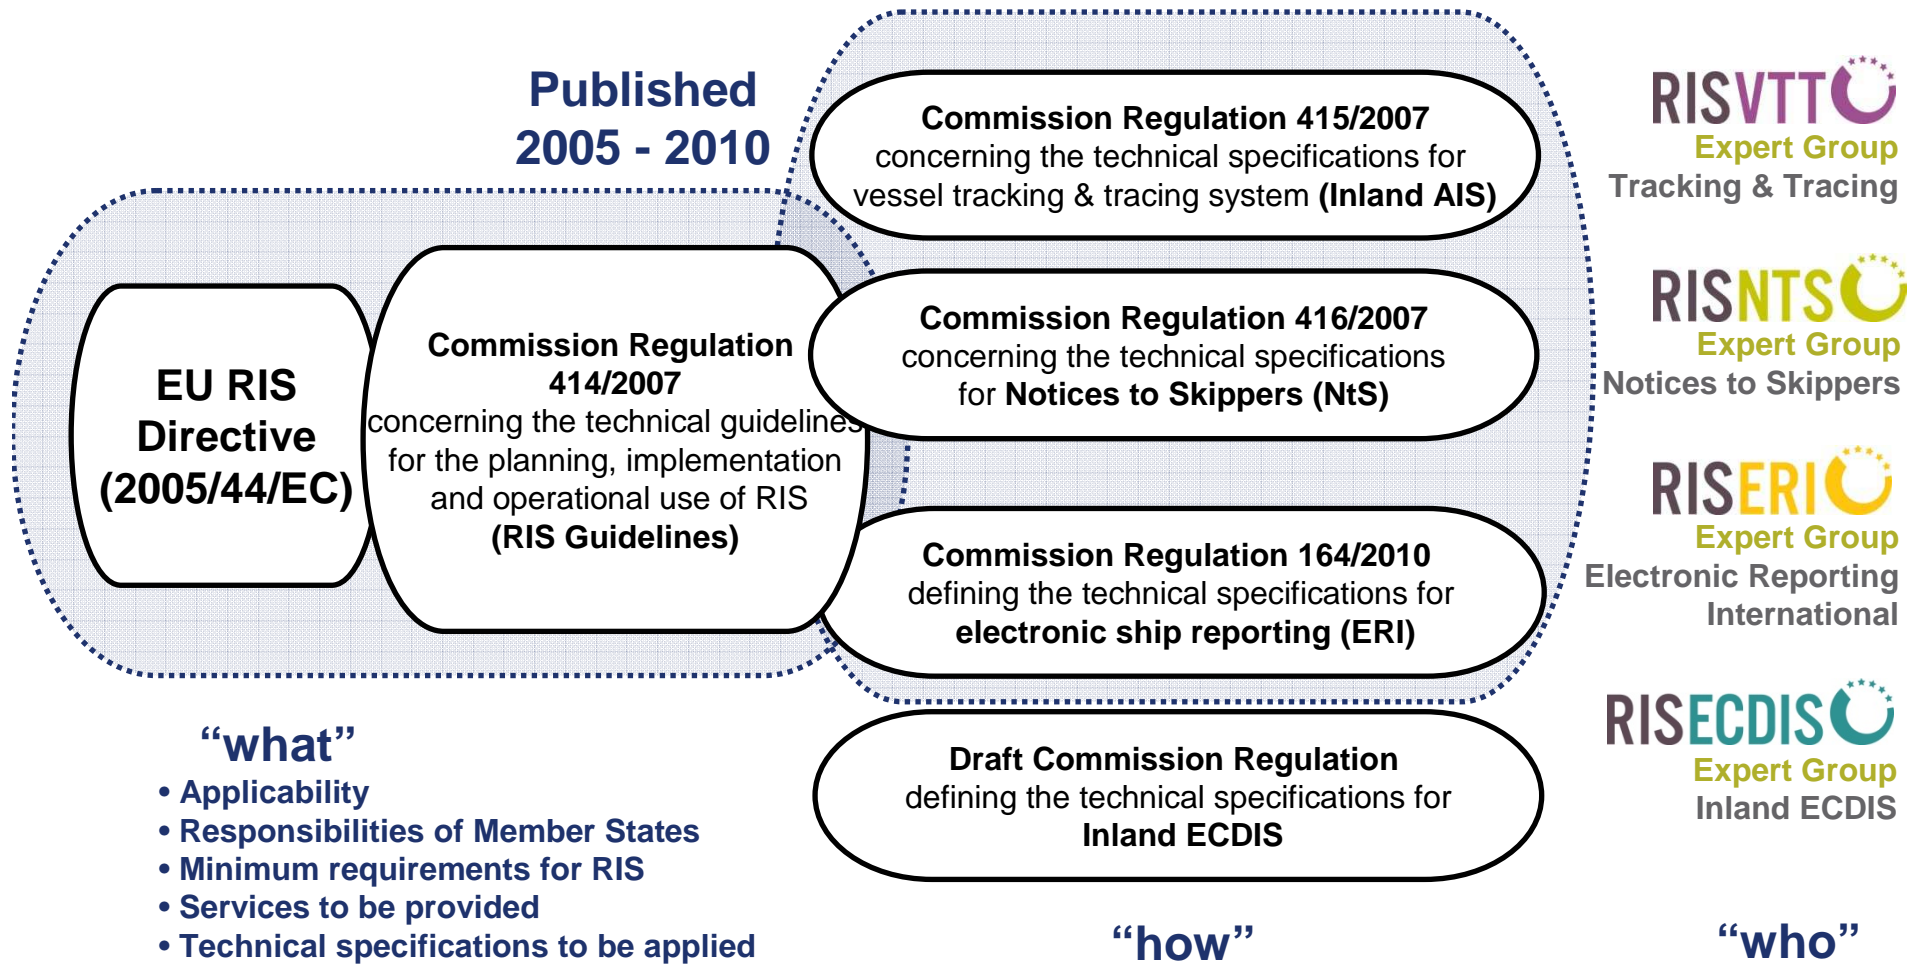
Published
2005 - 2010

EU RIS Directive (2005/44/EC)

Commission Regulation 414/2007
concerning the technical guidelines for the planning, implementation and operational use of RIS
(RIS Guidelines)

Commission Regulation 415/2007
concerning the technical specifications for vessel tracking & tracing system (Inland AIS)

Commission Regulation 416/2007
concerning the technical specifications for Notices to Skippers (NtS)

Commission Regulation 164/2010
defining the technical specifications for electronic ship reporting (ERI)

Draft Commission Regulation
defining the technical specifications for Inland ECDIS

RISVTT
Expert Group
Tracking & Tracing

RISNTS
Expert Group
Notices to Skippers

RISERI
Expert Group
Electronic Reporting International

RISECDIS
Expert Group
Inland ECDIS

“what”
• Applicability
• Responsibilities of Member States
• Minimum requirements for RIS
• Services to be provided
• Technical specifications to be applied

“how”

“who”